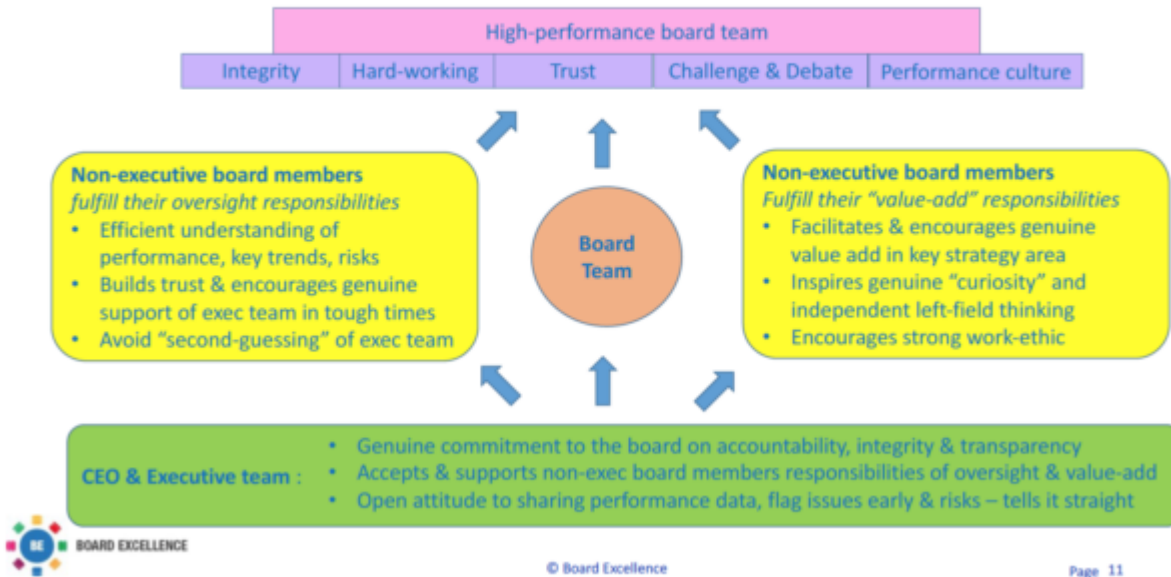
High-performance board team

| Integrity | Hard-working | Trust | Challenge & Debate | Performance culture |
|---|---|---|---|---|

**Non-executive board members**
*fulfill their oversight responsibilities*
• Efficient understanding of performance, key trends, risks
• Builds trust & encourages genuine support of exec team in tough times
• Avoid "second-guessing" of exec team

Board Team

**Non-executive board members**
*Fulfill their "value-add" responsibilities*
• Facilitates & encourages genuine value add in key strategy area
• Inspires genuine "curiosity" and independent left-field thinking
• Encourages strong work-ethic

CEO & Executive team :
• Genuine commitment to the board on accountability, integrity & transparency
• Accepts & supports non-exec board members responsibilities of oversight & value-add
• Open attitude to sharing performance data, flag issues early & risks – tells it straight

BE BOARD EXCELLENCE

© Board Excellence

Page 11